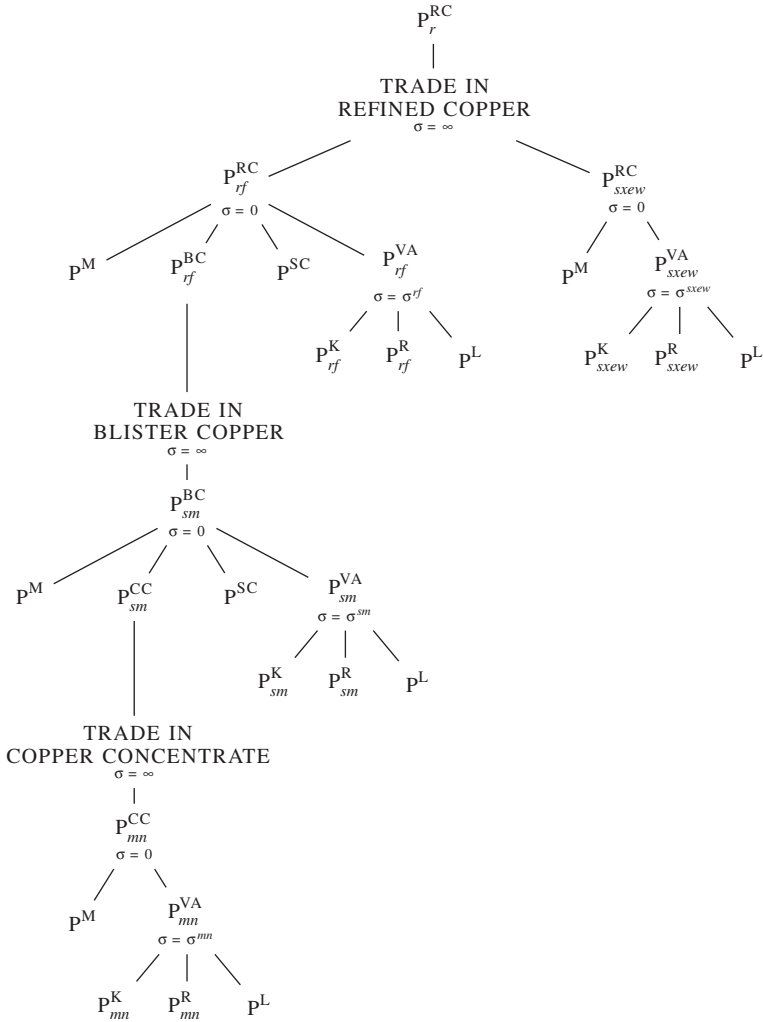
$P_r^{RC}$

TRADE IN REFINED COPPER
$\sigma = \infty$

$P_{rf}^{RC}$
$\sigma = 0$

$P_{sxew}^{RC}$
$\sigma = 0$

$P^M$ $P_{rf}^{BC}$ $P^{SC}$ $P_{rf}^{VA}$
$\sigma = \sigma^{rf}$

$P_{rf}^K$ $P_{rf}^R$ $P^L$

$P^M$ $P_{sxew}^{VA}$
$\sigma = \sigma^{sxew}$

$P_{sxew}^K$ $P_{sxew}^R$ $P^L$

TRADE IN BLISTER COPPER
$\sigma = \infty$

$P_{sm}^{BC}$
$\sigma = 0$

$P^M$ $P_{sm}^{CC}$ $P^{SC}$ $P_{sm}^{VA}$
$\sigma = \sigma^{sm}$

$P_{sm}^K$ $P_{sm}^R$ $P^L$

TRADE IN COPPER CONCENTRATE
$\sigma = \infty$

$P_{mn}^{CC}$
$\sigma = 0$

$P^M$ $P_{mn}^{VA}$
$\sigma = \sigma^{mn}$

$P_{mn}^K$ $P_{mn}^R$ $P^L$